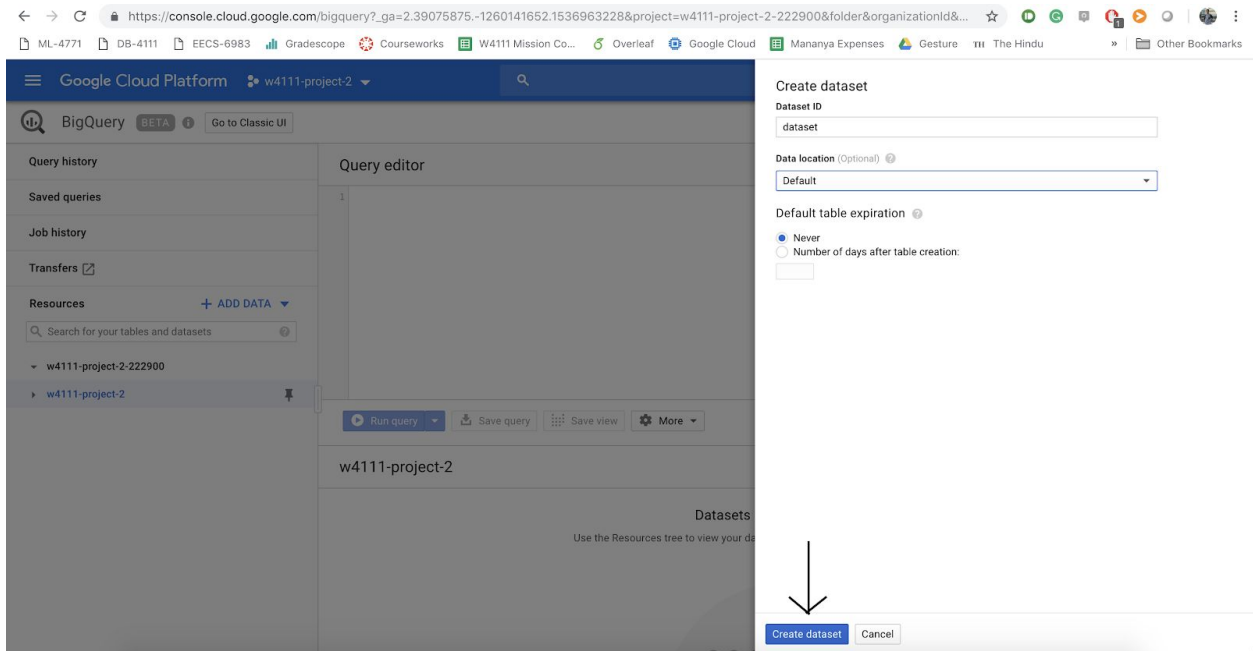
https://console.cloud.google.com/bigquery?_ga=2.39075875.-1260141652.1536963228&project=w4111-project-2-222900&folder&organizationId&...

ML-4771 DB-4111 EECS-6983 Gradescope Courseworks W4111 Mission Co... Overleaf Google Cloud Mananya Expenses Gesture The Hindu » Other Bookmarks

Google Cloud Platform w4111-project-2

BigQuery BETA Go to Classic UI

Query history
Saved queries
Job history
Transfers
Resources + ADD DATA
Search for your tables and datasets
w4111-project-2-222900
w4111-project-2

Query editor
1

Run query Save query Save view More

w4111-project-2

Datasets
Use the Resources tree to view your da

Create dataset
Dataset ID
dataset
Data location (Optional)
Default
Default table expiration
Never
Number of days after table creation:

Create dataset Cancel